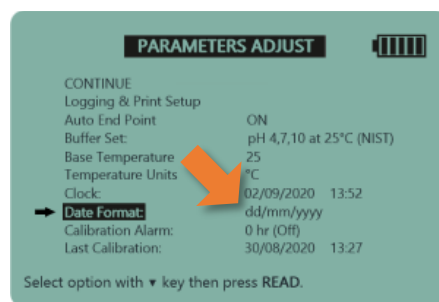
PARAMETERS ADJUST

CONTINUE
Logging & Print Setup

| | |
|---|---|
| Auto End Point | ON |
| Buffer Set: | pH 4,7,10 at 25°C (NIST) |
| Base Temperature | 25 |
| Temperature Units | °C |
| Clock: | 02/09/2020 13:52 |
| Date Format: | dd/mm/yyyy |
| Calibration Alarm: | 0 hr (Off) |
| Last Calibration: | 30/08/2020 13:27 |

Select option with ▾ key then press READ.